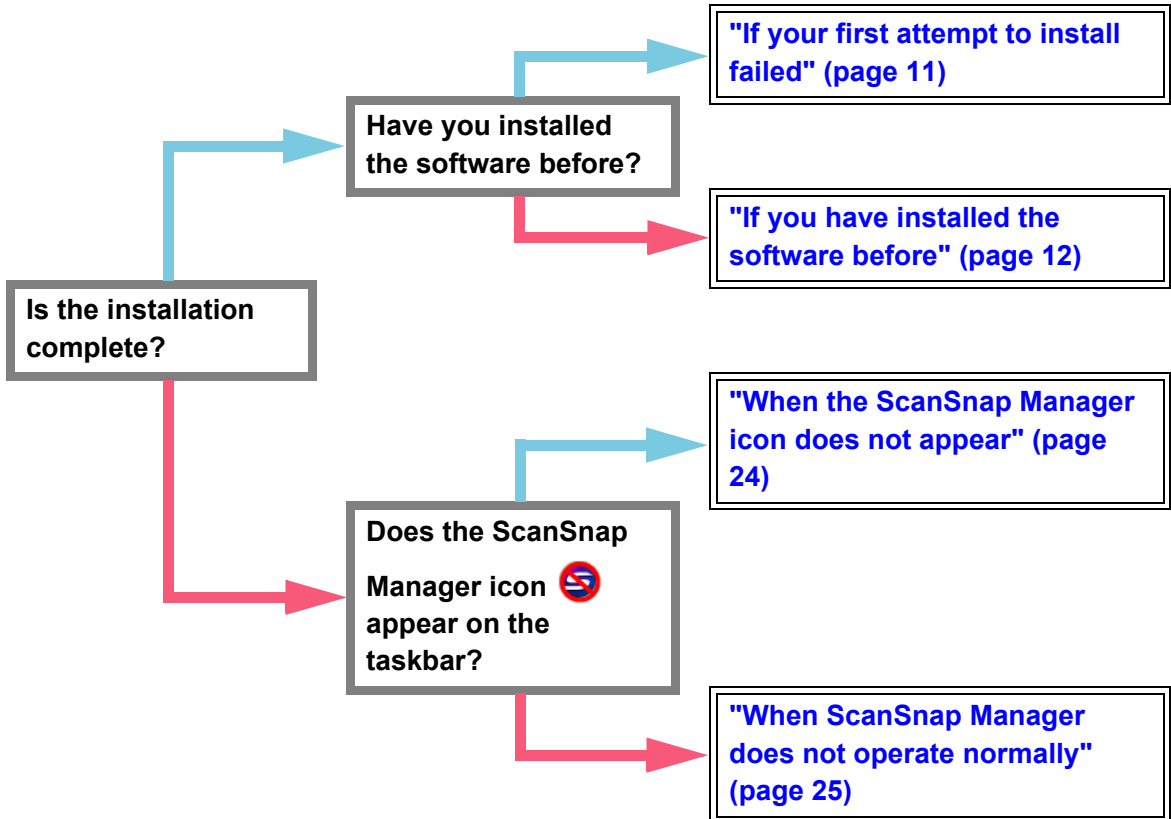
Is the installation complete?

Have you installed the software before?

"If your first attempt to install failed" (page 11)

"If you have installed the software before" (page 12)

Does the ScanSnap Manager icon appear on the taskbar?

"When the ScanSnap Manager icon does not appear" (page 24)

"When ScanSnap Manager does not operate normally" (page 25)